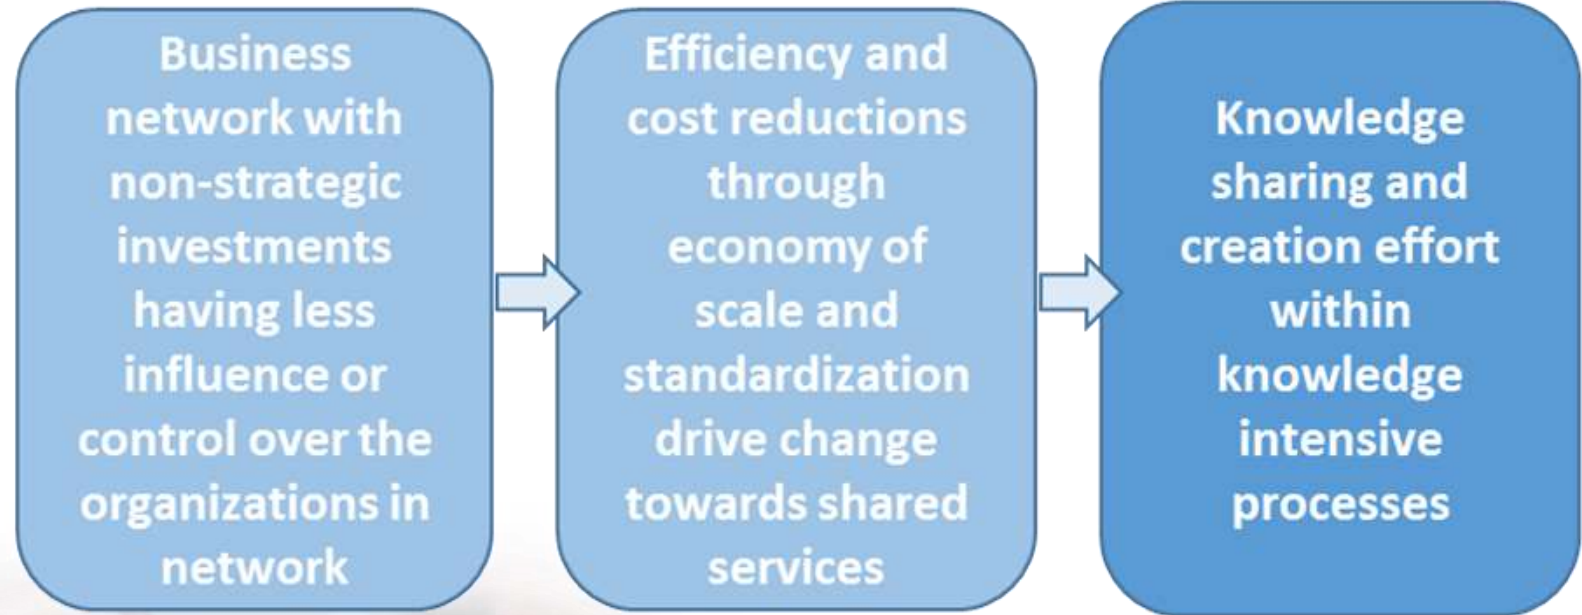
Business network with non-strategic investments having less influence or control over the organizations in network

Efficiency and cost reductions through economy of scale and standardization drive change towards shared services

Knowledge sharing and creation effort within knowledge intensive processes